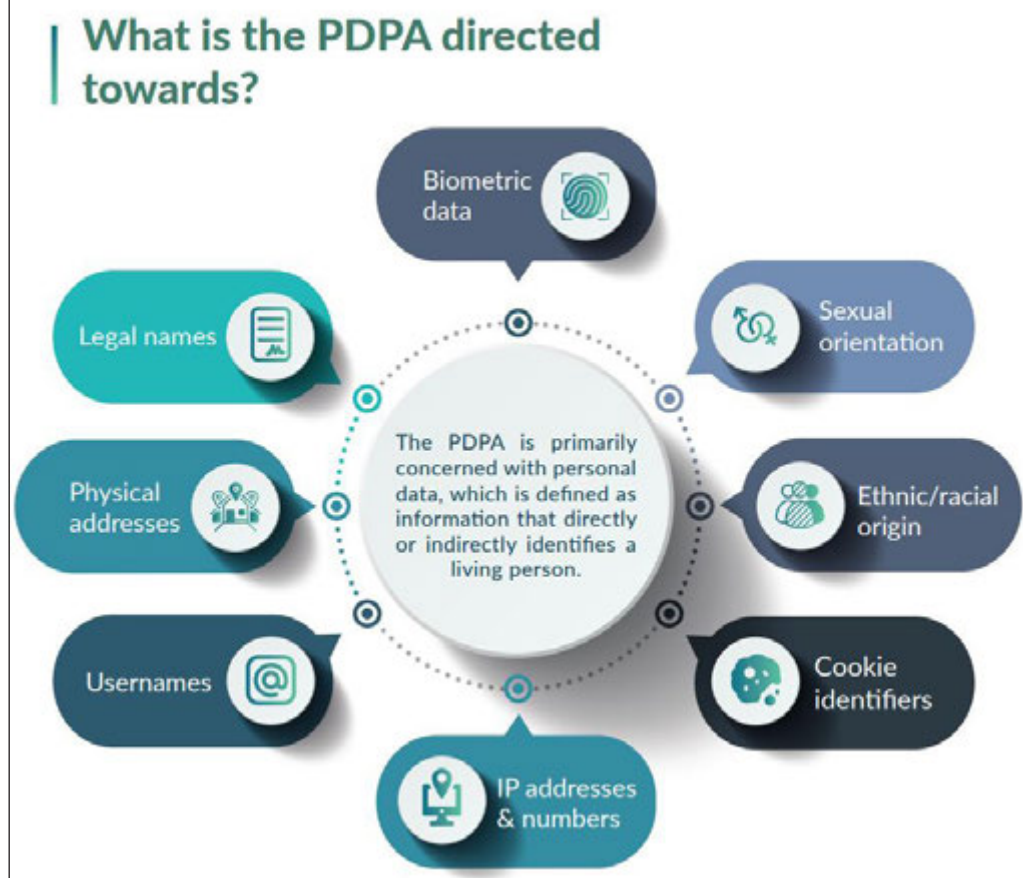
What is the PDPA directed towards?

Biometric data

Legal names

Sexual orientation

The PDPA is primarily concerned with personal data, which is defined as information that directly or indirectly identifies a living person.

Physical addresses

Ethnic/racial origin

Usernames

Cookie identifiers

IP addresses & numbers